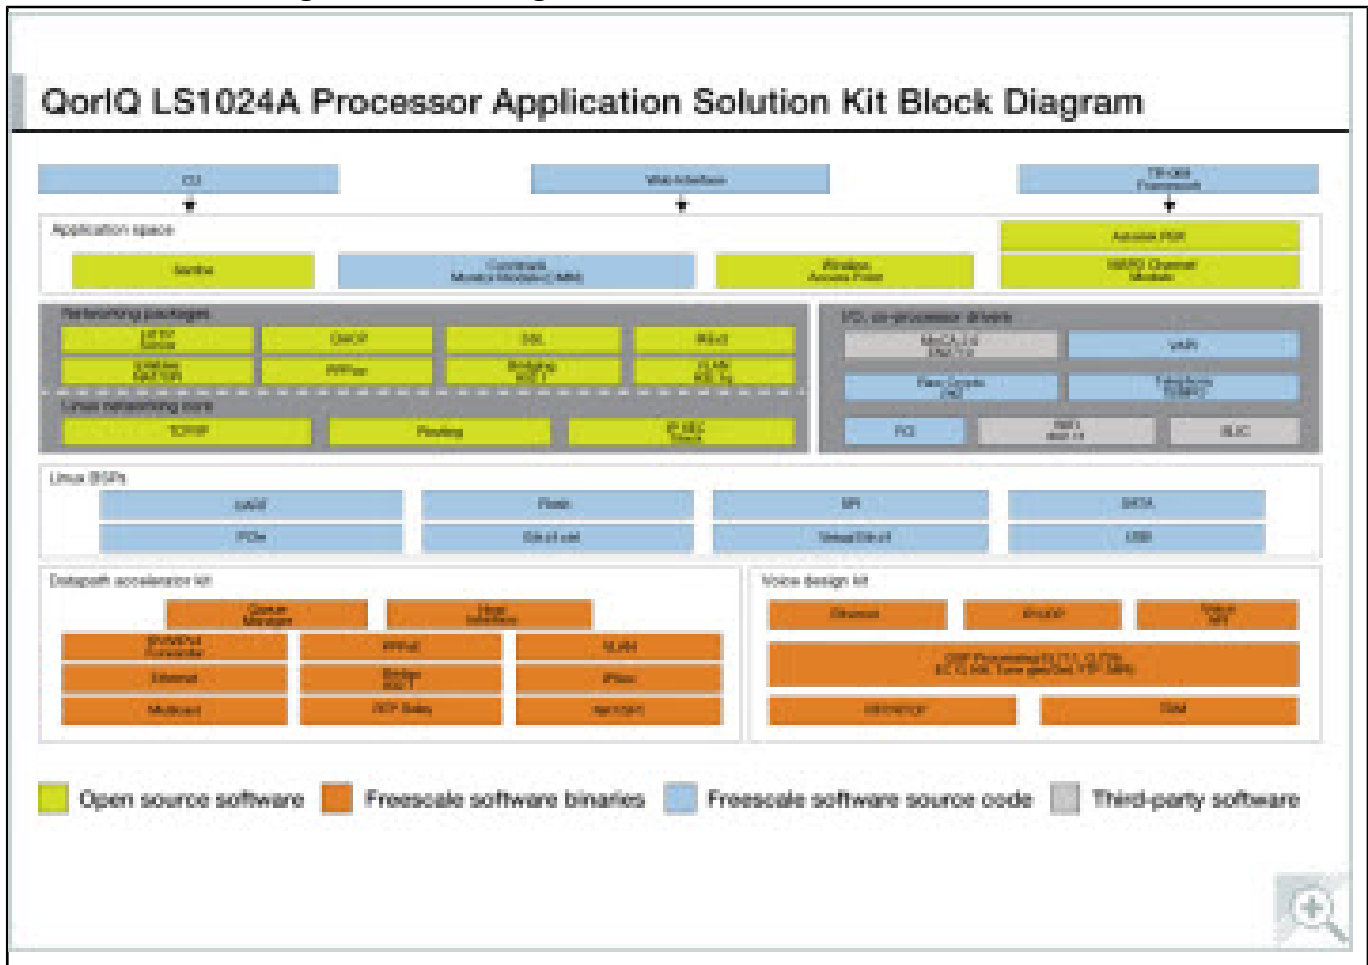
QorIQ LS1024A Processor Application Solution Kit Block Diagram

CLI

Web Interface

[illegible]

Application space

Samba

Connman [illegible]

Wireless Access Point

Asterisk PBX

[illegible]

Networking packages

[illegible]

DHCP

SSL

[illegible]

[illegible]

PPPoE

Bridging

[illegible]

Linux networking core

TCP/IP

Routing

IP SEC Stack

I/O, co-processor drivers

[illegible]

VAPI

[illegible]

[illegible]

PCI

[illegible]

SLIC

Linux BSPs

UART

Flash

SPI

SATA

PCIe

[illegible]

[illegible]

USB

Datapath acceleration kit

Queue Manager

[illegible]

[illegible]

PPPoE

VLAN

Ethernet

Bridging

IPSec

Multicast

QCP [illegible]

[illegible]

Voice design kit

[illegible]

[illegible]

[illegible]

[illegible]

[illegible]

TDM

Open source software

Freescale software binaries

Freescale software source code

Third-party software